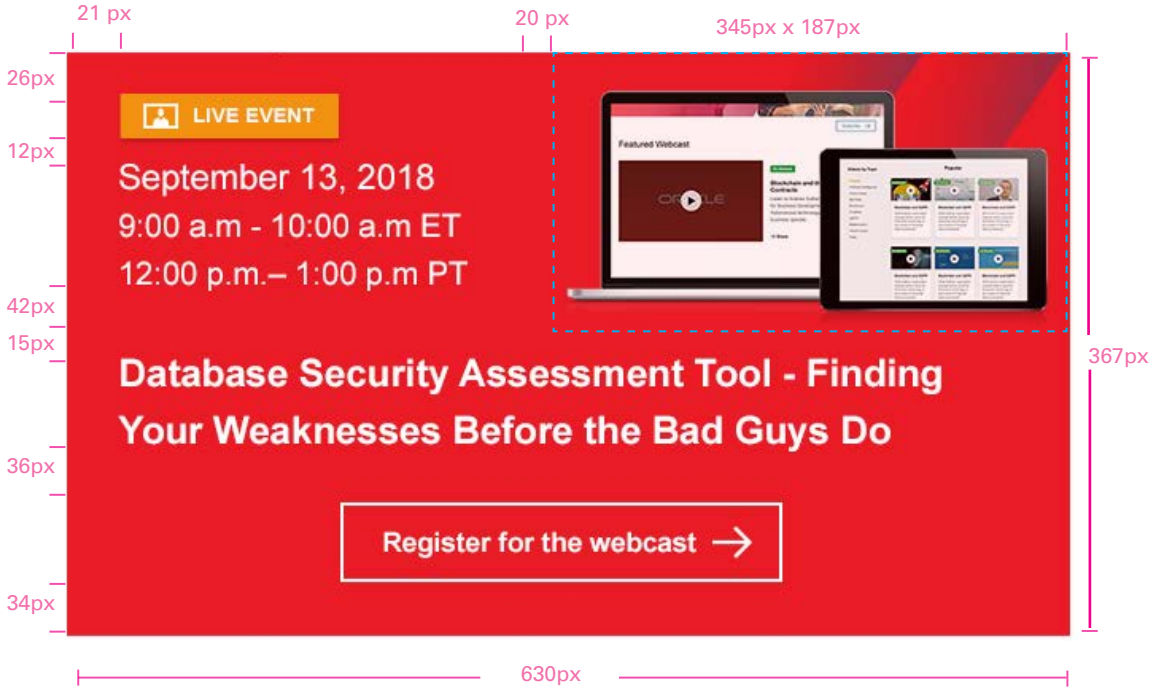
21 px
20 px
345px x 187px
26px
LIVE EVENT
12px
September 13, 2018
9:00 a.m - 10:00 a.m ET
12:00 p.m.– 1:00 p.m PT
Featured Webcast
Popular
42px
15px
367px
Database Security Assessment Tool - Finding Your Weaknesses Before the Bad Guys Do
36px
Register for the webcast
34px
630px